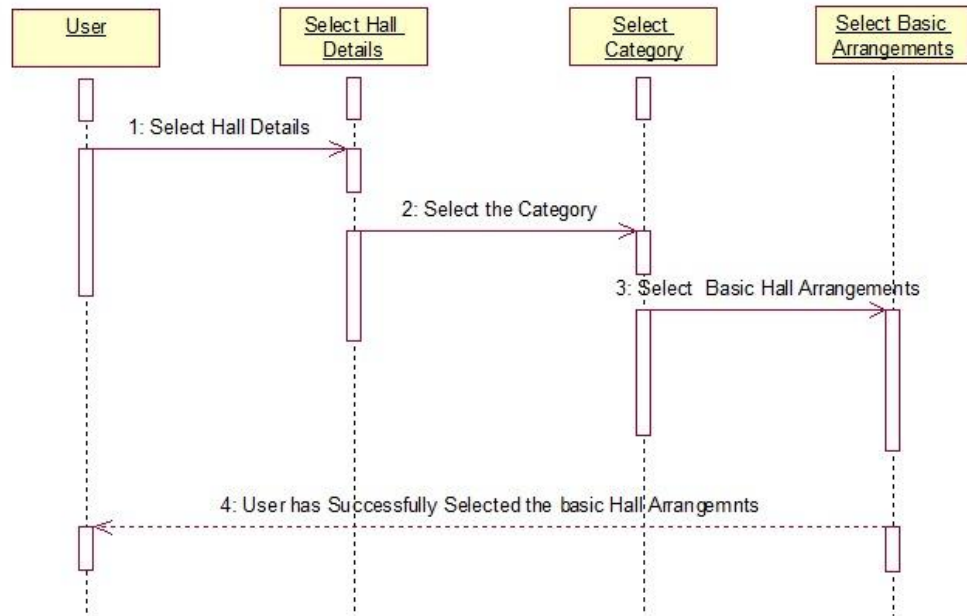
User

Select Hall Details

Select Category

Select Basic Arrangements

1: Select Hall Details

2: Select the Category

3: Select Basic Hall Arrangements

4: User has Successfully Selected the basic Hall Arrangemnts